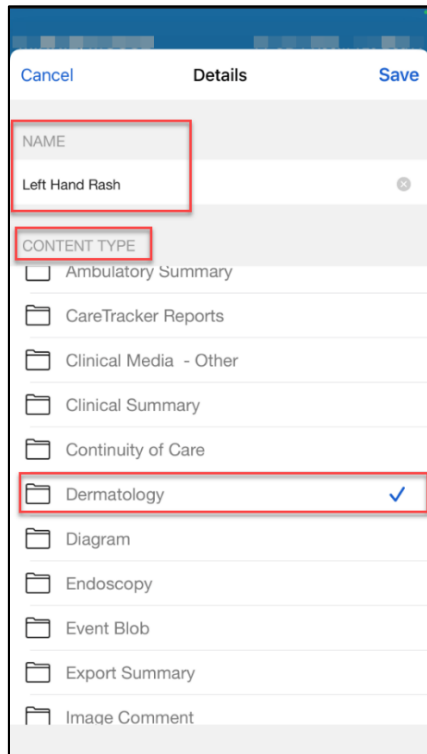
Cancel
Details
Save

NAME

Left Hand Rash

CONTENT TYPE

Ambulatory Summary

CareTracker Reports

Clinical Media - Other

Clinical Summary

Continuity of Care

Dermatology ✓

Diagram

Endoscopy

Event Blob

Export Summary

Image Comment